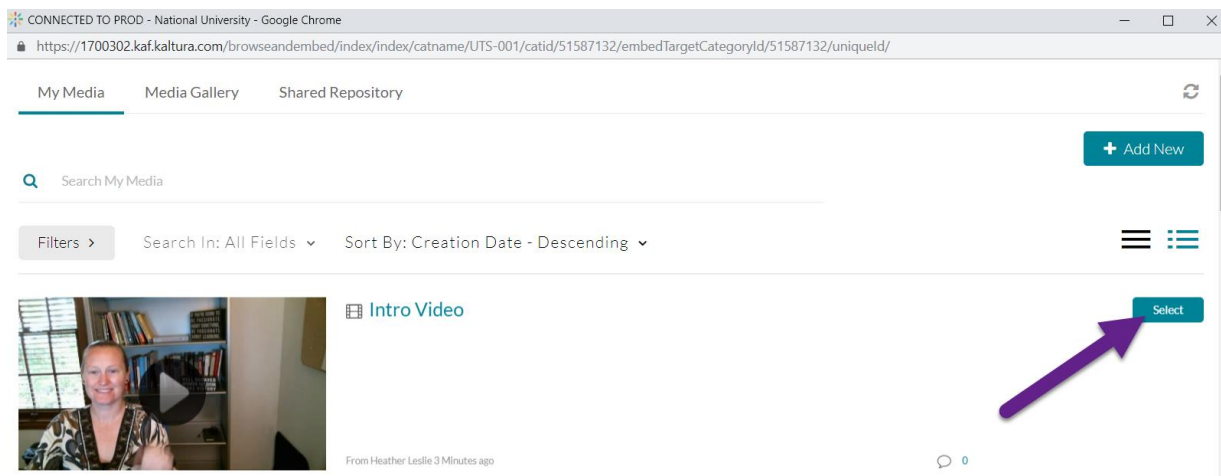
CONNECTED TO PROD - National University - Google Chrome

https://1700302.kaf.kaltura.com/browseandembed/index/index/catname/UTS-001/catid/51587132/embedTargetCategoryId/51587132/uniqueId/

My Media

Media Gallery

Shared Repository

+ Add New

Search My Media

Filters >

Search In: All Fields

Sort By: Creation Date - Descending

Intro Video

Select

From Heather Leslie 3 Minutes ago

0